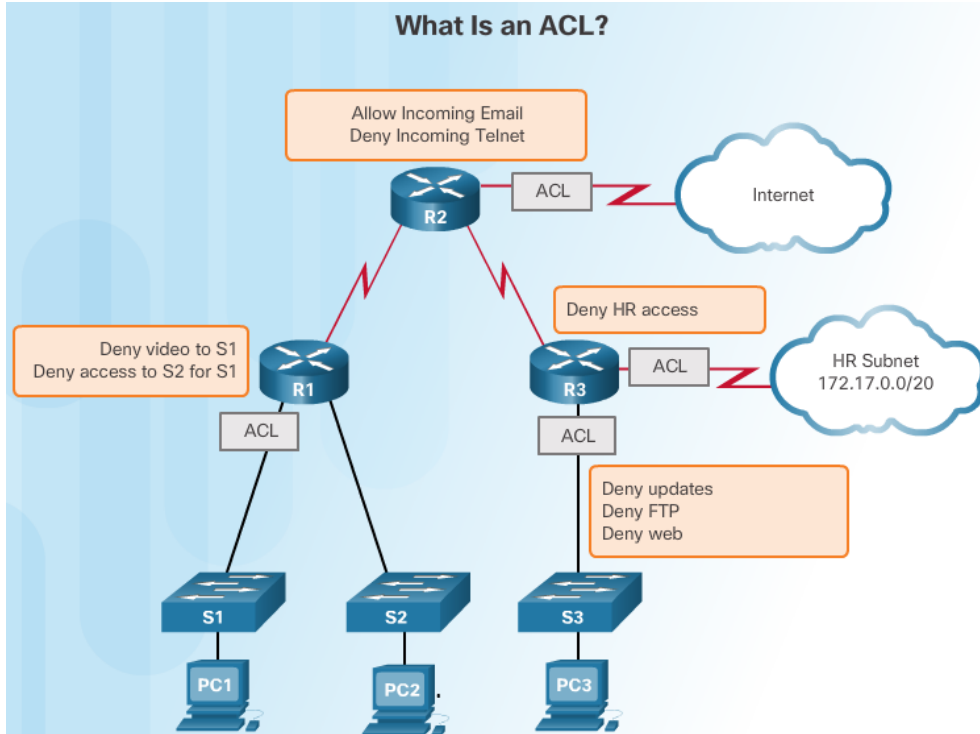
What Is an ACL?

Allow Incoming Email
Deny Incoming Telnet

R2

ACL

Internet

Deny HR access

Deny video to S1
Deny access to S2 for S1

R1

R3

ACL

HR Subnet
172.17.0.0/20

ACL

ACL

Deny updates
Deny FTP
Deny web

S1

S2

S3

PC1

PC2

PC3